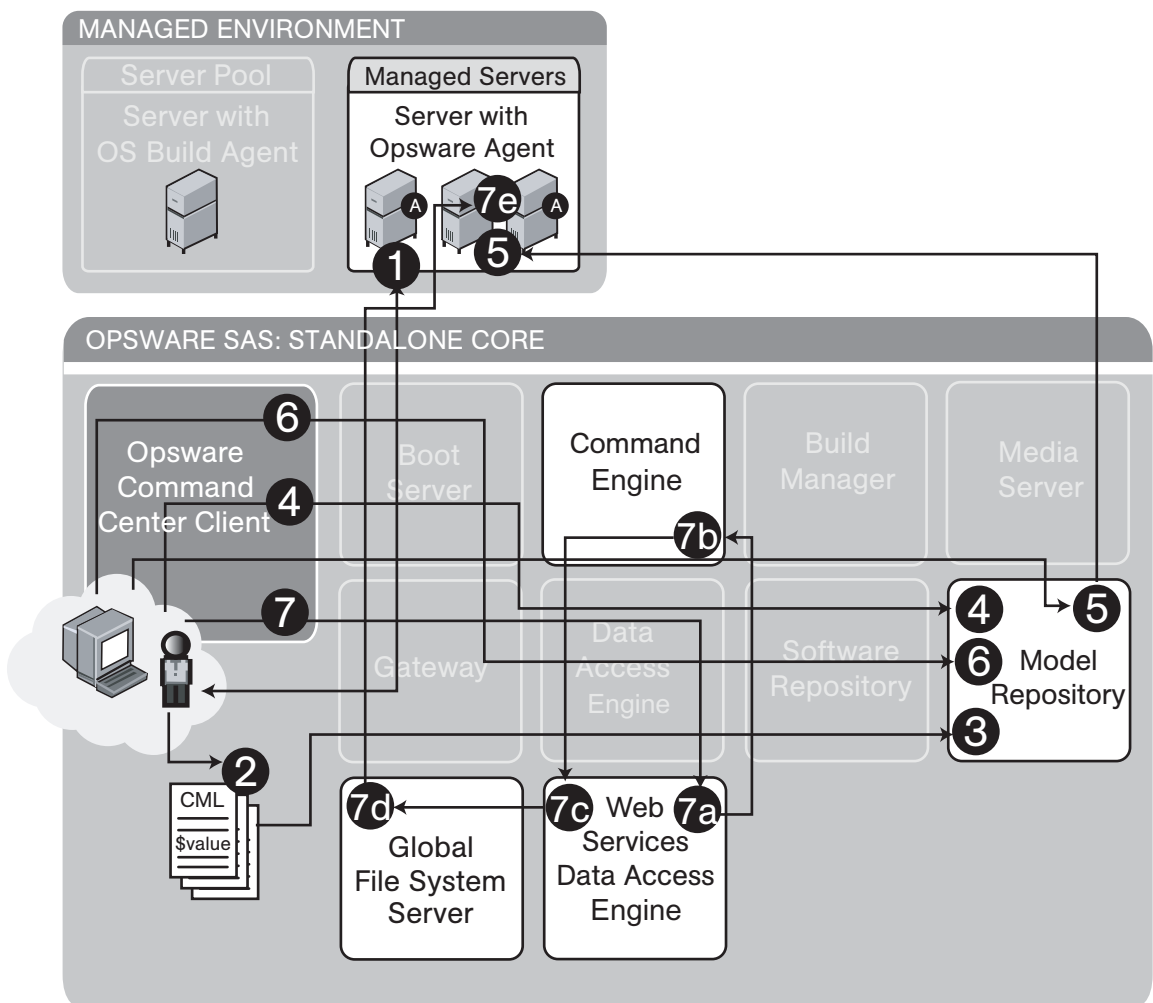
MANAGED ENVIRONMENT

Server Pool
Server with OS Build Agent

Managed Servers
Server with Opsware Agent

A
7e
A
1
5

OPSWARE SAS: STANDALONE CORE

6
Opsware Command Center Client
4
7

Boot Server

Command Engine
7b

Build Manager

Media Server

Gateway

Data Access Engine

Software Repository

4
5
6
Model Repository
3

2
CML
$value

7d
Global File System Server

7c
Web Services Data Access Engine
7a